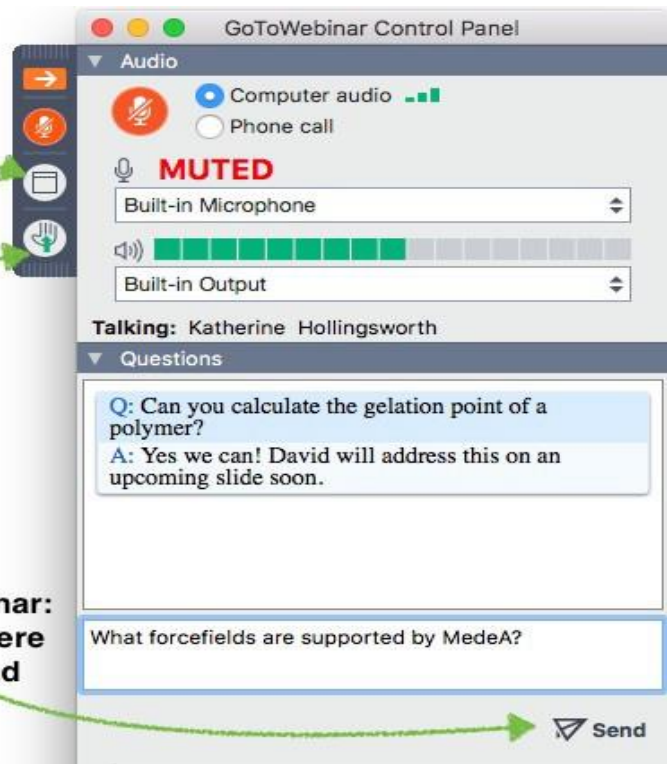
GoToWebinar Control Panel

Audio

Computer audio

Phone call

MUTED

Built-in Microphone

Built-in Output

Talking: Katherine Hollingsworth

Questions

Q: Can you calculate the gelation point of a polymer?

A: Yes we can! David will address this on an upcoming slide soon.

nar:
ere
d

What forcefields are supported by MedeA?

Send